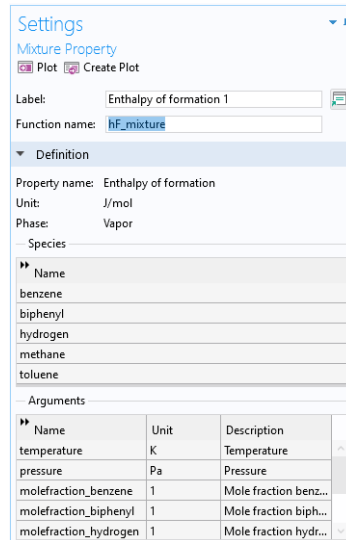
Settings
Mixture Property
Plot Create Plot

Label: Enthalpy of formation 1
Function name: hF_mixture

Definition

Property name: Enthalpy of formation
Unit: J/mol
Phase: Vapor

Species

| Name |
|---|
| benzene |
| biphenyl |
| hydrogen |
| methane |
| toluene |

Arguments

| Name | Unit | Description |
|---|---|---|
| temperature | K | Temperature |
| pressure | Pa | Pressure |
| molefraction_benzene | 1 | Mole fraction benz... |
| molefraction_biphenyl | 1 | Mole fraction biph... |
| molefraction_hydrogen | 1 | Mole fraction hydr... |